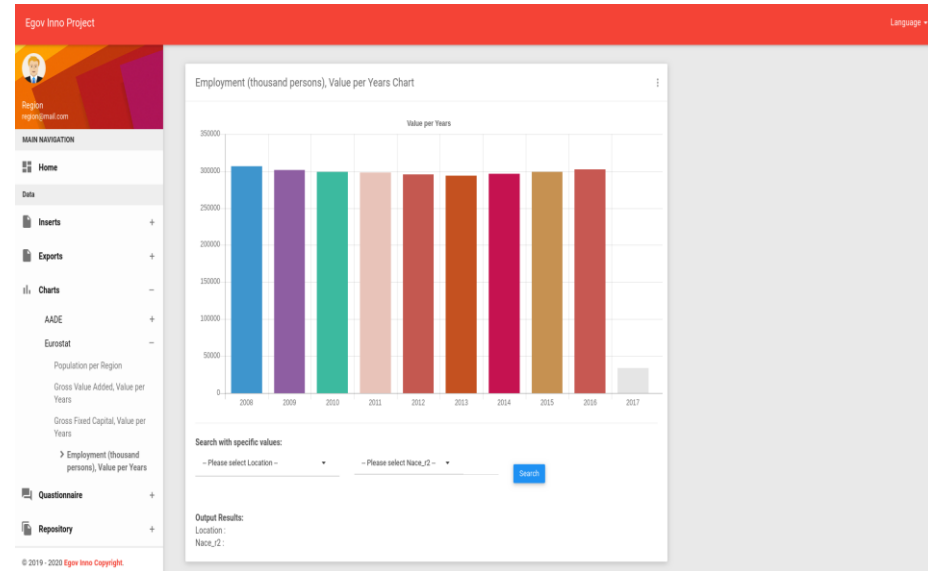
Egov Inno Project

Language

Region
region@mail.com

MAIN NAVIGATION

Home

Data

Inserts +

Exports +

Charts −

AADE +

Eurostat −

Population per Region

Gross Value Added, Value per Years

Gross Fixed Capital, Value per Years

> Employment (thousand persons), Value per Years

Questionnaire +

Repository +

© 2019 - 2020 Egov Inno Copyright.

Employment (thousand persons), Value per Years Chart

Value per Years

350000
300000
250000
200000
150000
100000
50000
0

2008 2009 2010 2011 2012 2013 2014 2015 2016 2017

Search with specific values:

-- Please select Location --

-- Please select Nace_r2 --

Search

Output Results:
Location :
Nace_r2 :